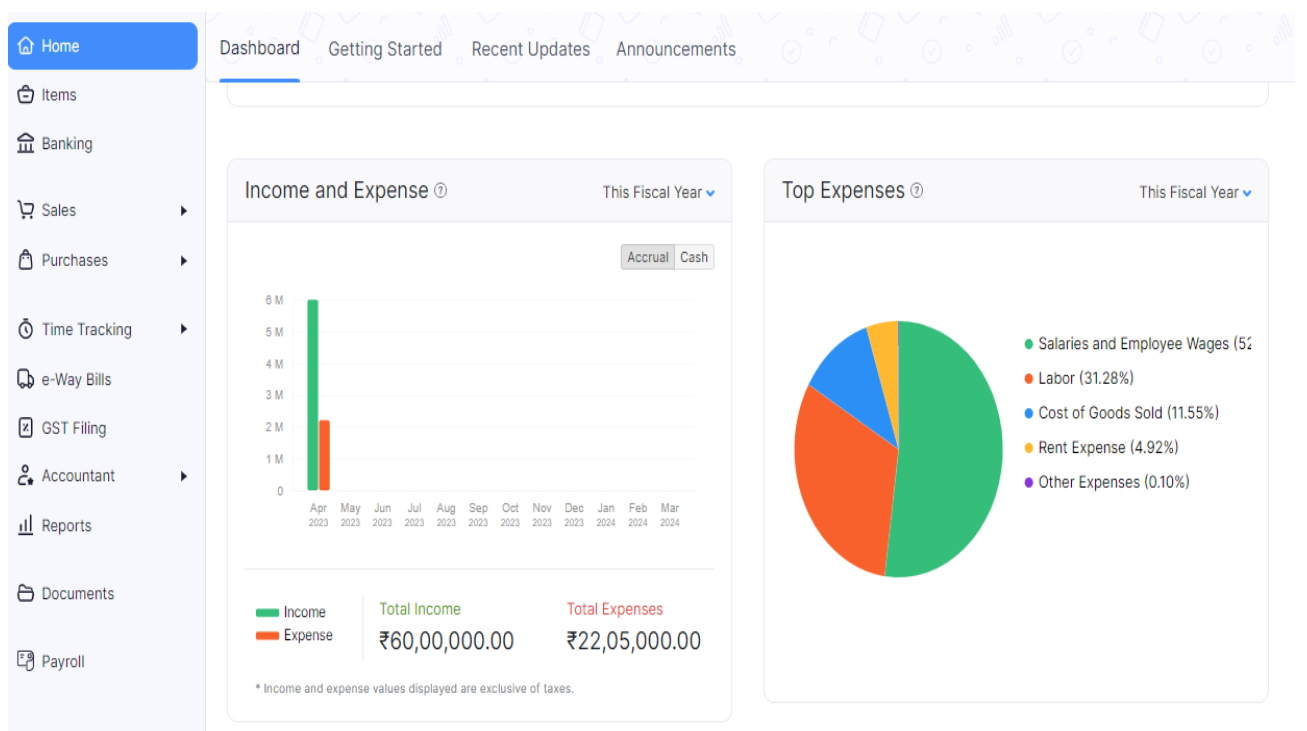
Home
Items
Banking
Sales
Purchases
Time Tracking
e-Way Bills
GST Filing
Accountant
Reports
Documents
Payroll

Dashboard Getting Started Recent Updates Announcements

Income and Expense ⓘ This Fiscal Year

Accrual Cash

6 M
5 M
4 M
3 M
2 M
1 M
0

Apr 2023 May 2023 Jun 2023 Jul 2023 Aug 2023 Sep 2023 Oct 2023 Nov 2023 Dec 2023 Jan 2024 Feb 2024 Mar 2024

Income
Expense

Total Income
₹60,00,000.00

Total Expenses
₹22,05,000.00

* Income and expense values displayed are exclusive of taxes.

Top Expenses ⓘ This Fiscal Year

Salaries and Employee Wages (52
Labor (31.28%)
Cost of Goods Sold (11.55%)
Rent Expense (4.92%)
Other Expenses (0.10%)